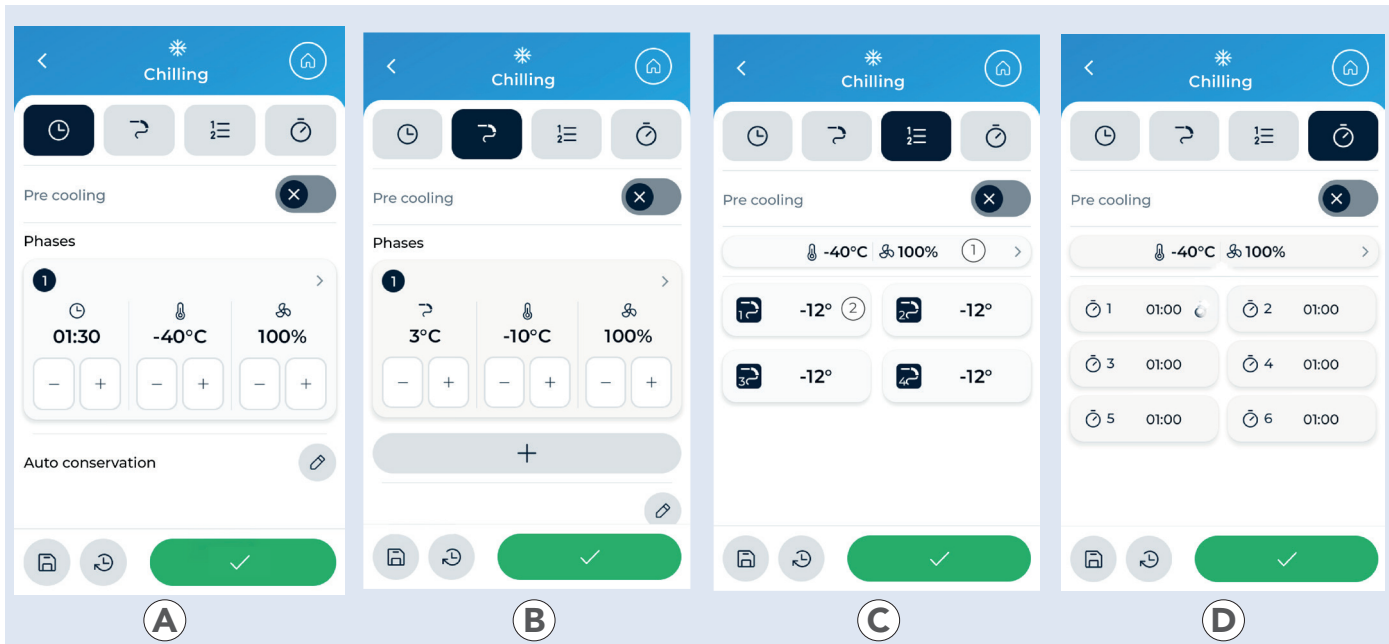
Chilling

Pre cooling

Phases

1

01:30 -40°C 100%

– + – + – +

Auto conservation

A

Chilling

Pre cooling

Phases

1

3°C -10°C 100%

– + – + – +

+

B

Chilling

Pre cooling

-40°C 100% 1

-12° 2 -12°

-12° -12°

C

Chilling

Pre cooling

-40°C 100%

1 01:00 2 01:00

3 01:00 4 01:00

5 01:00 6 01:00

D